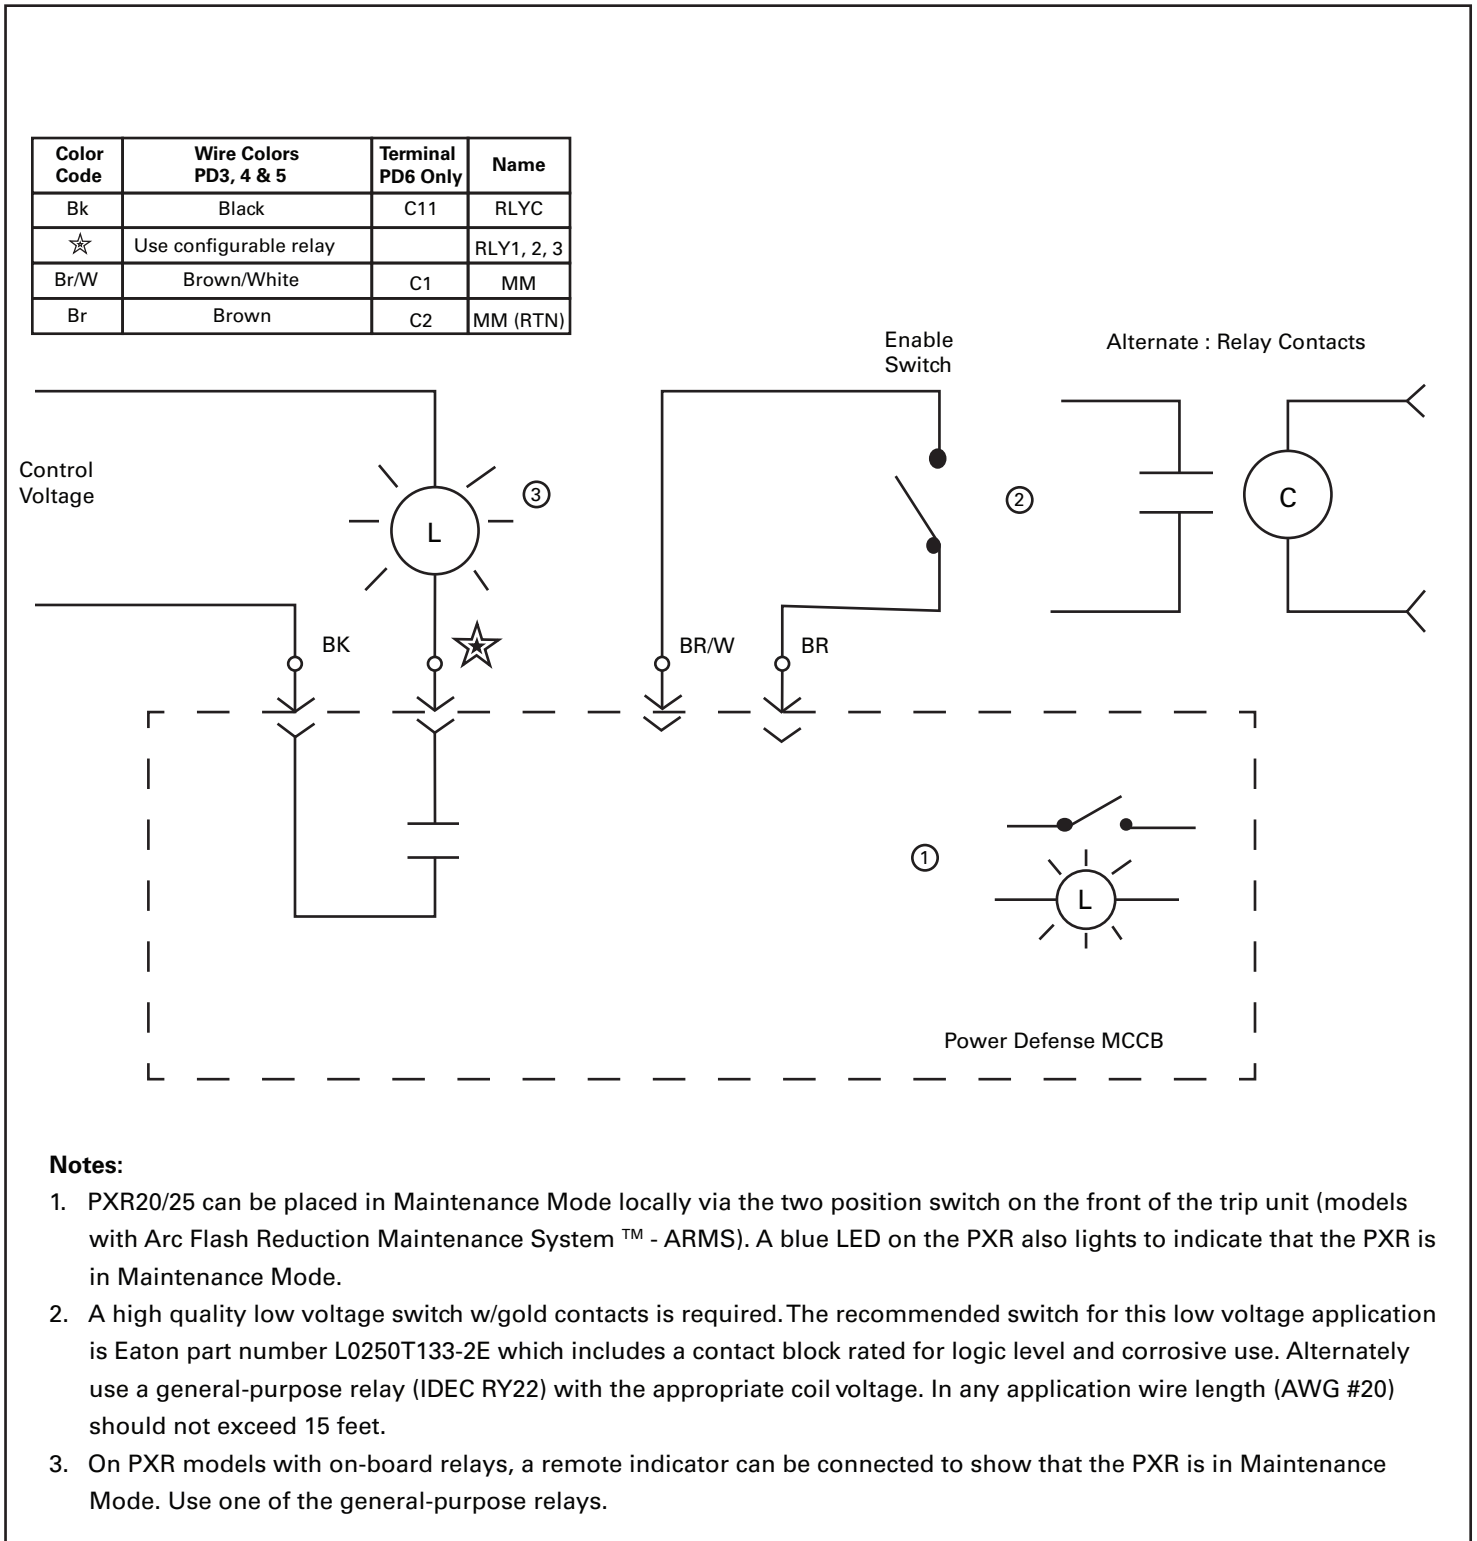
| Color Code | Wire Colors PD3, 4 & 5 | Terminal PD6 Only | Name |
|---|---|---|---|
| Bk | Black | C11 | RLYC |
| ☆ | Use configurable relay | | RLY1, 2, 3 |
| Br/W | Brown/White | C1 | MM |
| Br | Brown | C2 | MM (RTN) |

Enable Switch

Alternate : Relay Contacts

Control Voltage

③

L

②

C

BK

☆

BR/W

BR

①

L

Power Defense MCCB

**Notes**:

1. PXR20/25 can be placed in Maintenance Mode locally via the two position switch on the front of the trip unit (models with Arc Flash Reduction Maintenance System ™ - ARMS). A blue LED on the PXR also lights to indicate that the PXR is in Maintenance Mode.
2. A high quality low voltage switch w/gold contacts is required. The recommended switch for this low voltage application is Eaton part number L0250T133-2E which includes a contact block rated for logic level and corrosive use. Alternately use a general-purpose relay (IDEC RY22) with the appropriate coil voltage. In any application wire length (AWG #20) should not exceed 15 feet.
3. On PXR models with on-board relays, a remote indicator can be connected to show that the PXR is in Maintenance Mode. Use one of the general-purpose relays.